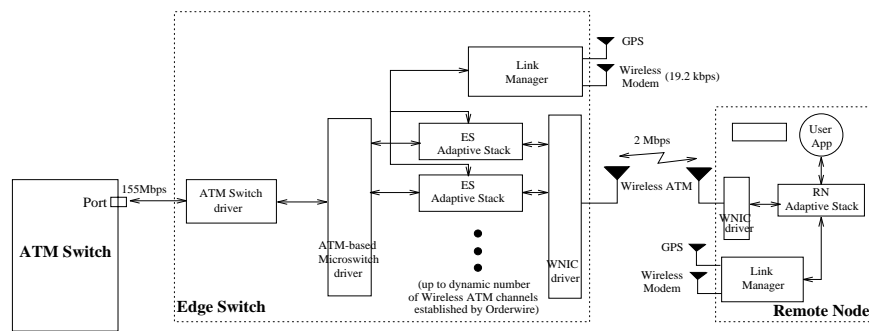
GPS

Link Manager

Wireless Modem (19.2 kbps)

ES Adaptive Stack

ES Adaptive Stack

2 Mbps

User App

Port

155Mbps

ATM Switch driver

ATM-based Microswitch driver

Wireless ATM

WNIC driver

RN Adaptive Stack

ATM Switch

WNIC driver

GPS

Wireless Modem

Link Manager

(up to dynamic number of Wireless ATM channels established by Orderwire)

Edge Switch

Remote Node